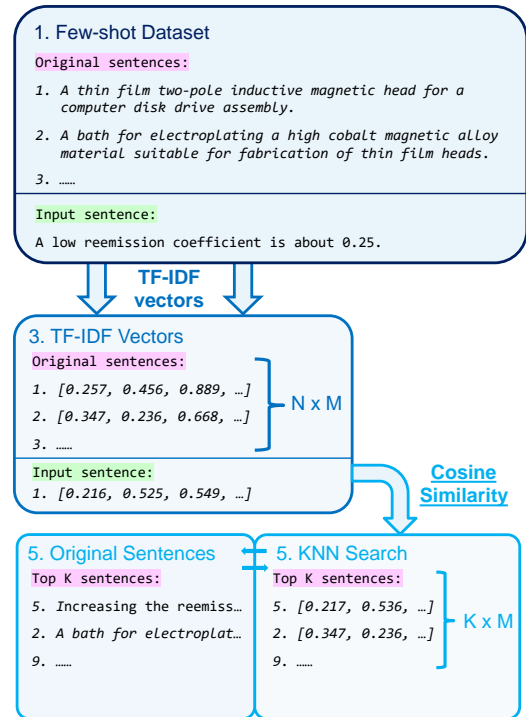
1. Few-shot Dataset

Original sentences:

1. A thin film two-pole inductive magnetic head for a computer disk drive assembly.

2. A bath for electroplating a high cobalt magnetic alloy material suitable for fabrication of thin film heads.

3. ……

Input sentence:

A low reemission coefficient is about 0.25.

TF-IDF vectors

3. TF-IDF Vectors

Original sentences:

1. [0.257, 0.456, 0.889, …]

2. [0.347, 0.236, 0.668, …]

3. ……

N x M

Input sentence:

1. [0.216, 0.525, 0.549, …]

Cosine Similarity

5. Original Sentences

Top K sentences:

5. Increasing the reemiss…

2. A bath for electroplat…

9. ……

5. KNN Search

Top K sentences:

5. [0.217, 0.536, …]

2. [0.347, 0.236, …]

9. ……

K x M